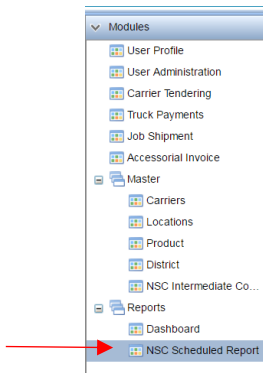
Modules
User Profile
User Administration
Carrier Tendering
Truck Payments
Job Shipment
Accessorial Invoice
Master
Carriers
Locations
Product
District
NSC Intermediate Co...
Reports
Dashboard
NSC Scheduled Report